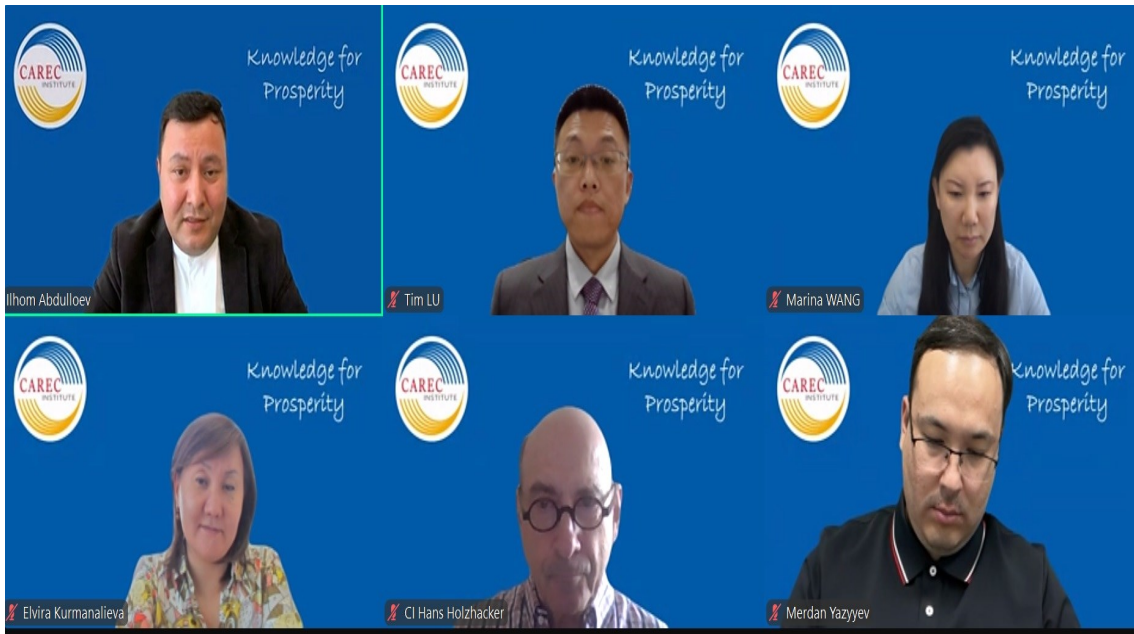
CAREC INSTITUTE
Knowledge for Prosperity
Ilhom Abdulloev

CAREC INSTITUTE
Knowledge for Prosperity
Tim LU

CAREC INSTITUTE
Knowledge for Prosperity
Marina WANG

CAREC INSTITUTE
Knowledge for Prosperity
Elvira Kurmanalieva

CAREC INSTITUTE
Knowledge for Prosperity
CI Hans Holzhacker

CAREC INSTITUTE
Knowledge for Prosperity
Merdan Yazyyev